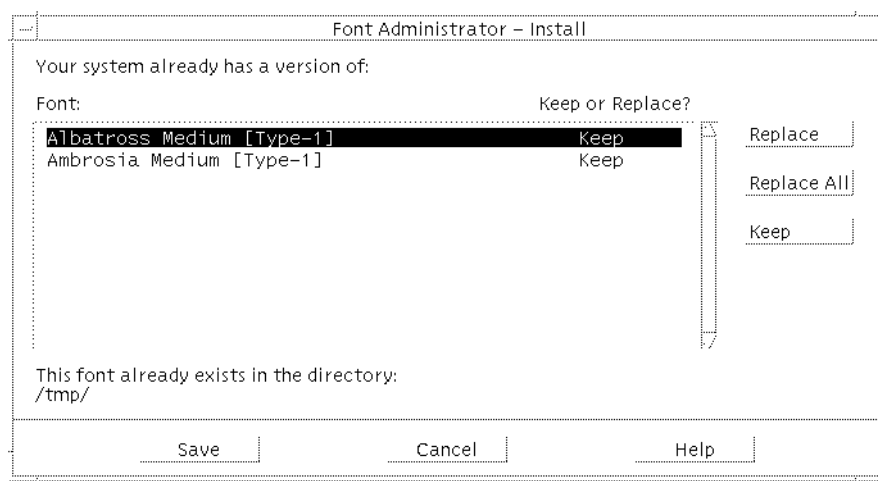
Font Administrator – Install

Your system already has a version of:

Font: Keep or Replace?

| Font | Keep or Replace? |
|---|---|
| Albatross Medium [Type-1] | Keep |
| Ambrosia Medium [Type-1] | Keep |

Replace

Replace All

Keep

This font already exists in the directory:
/tmp/

Save

Cancel

Help